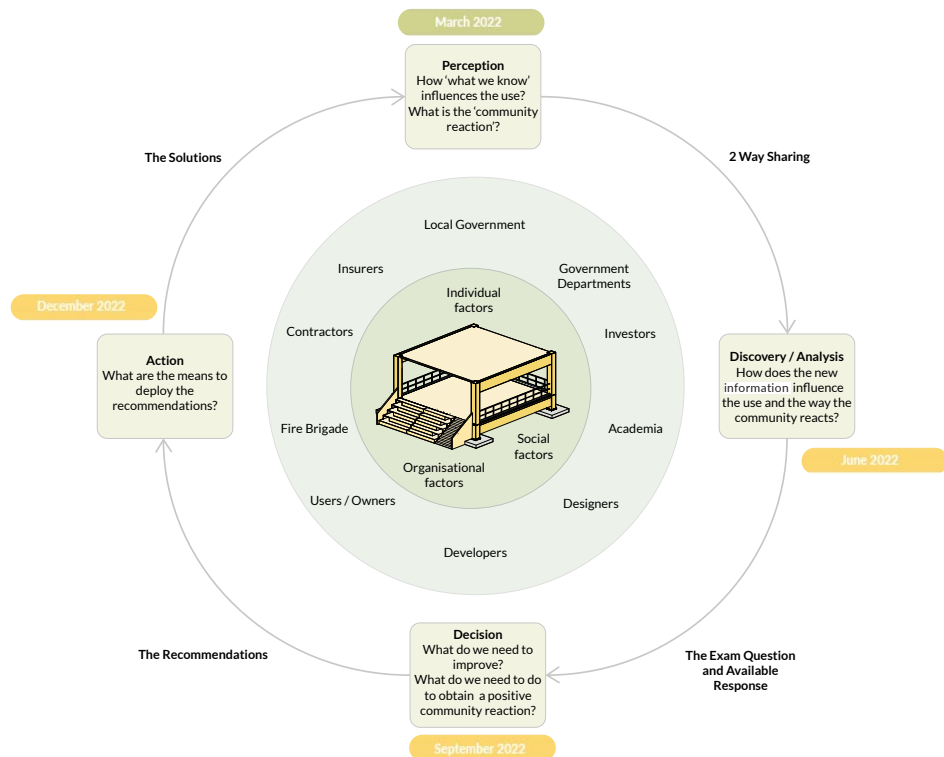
March 2022

Perception
How 'what we know' influences the use?
What is the 'community reaction'?

The Solutions

2 Way Sharing

Local Government

Insurers

Government Departments

Individual factors

Contractors

Investors

December 2022

Action
What are the means to deploy the recommendations?

Discovery / Analysis
How does the new information influence the use and the way the community reacts?

Fire Brigade

Social factors

Academia

June 2022

Organisational factors

Users / Owners

Designers

Developers

The Recommendations

Decision
What do we need to improve?
What do we need to do to obtain a positive community reaction?

The Exam Question and Available Response

September 2022